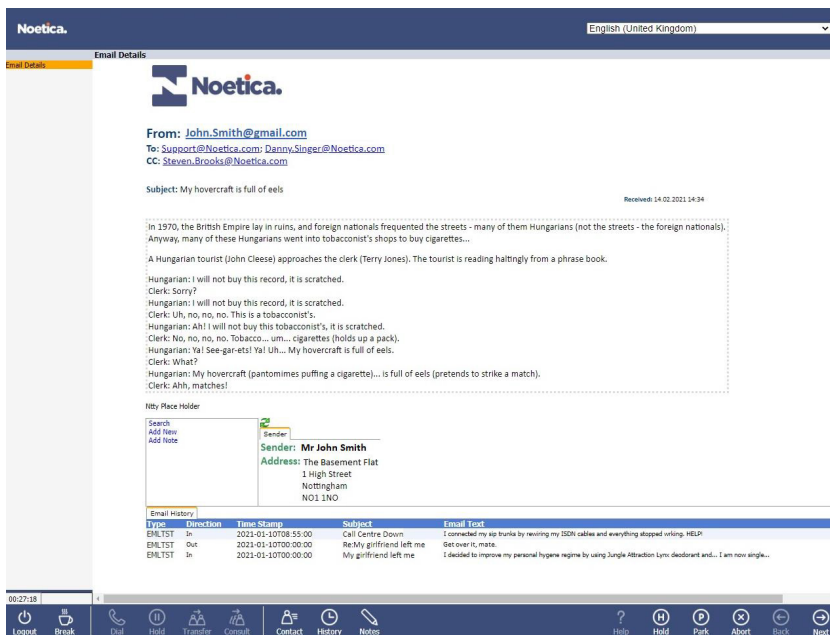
Noetica.

English (United Kingdom)

Email Details

Email Details

Noetica.

From: John.Smith@gmail.com
To: Support@Noetica.com; Danny.Singer@Noetica.com
CC: Steven.Brooks@Noetica.com

Subject: My hovercraft is full of eels

Received: 14.02.2021 14:34

In 1970, the British Empire lay in ruins, and foreign nationals frequented the streets - many of them Hungarians (not the streets - the foreign nationals). Anyway, many of these Hungarians went into tobacconist's shops to buy cigarettes...

A Hungarian tourist (John Cleese) approaches the clerk (Terry Jones). The tourist is reading haltingly from a phrase book.

Hungarian: I will not buy this record, it is scratched.
Clerk: Sorry?
Hungarian: I will not buy this record, it is scratched.
Clerk: Uh, no, no, no. This is a tobacconist's.
Hungarian: Ah! I will not buy this tobacconist's, it is scratched.
Clerk: No, no, no, no. Tobacco... um... cigarettes (holds up a pack).
Hungarian: Ya! See-gar-ets! Ya! Uh... My hovercraft is full of eels.
Clerk: What?
Hungarian: My hovercraft (pantomimes puffing a cigarette)... is full of eels (pretends to strike a match).
Clerk: Ahh, matches!

Ntty Place Holder

Search
Add New
Add Note

Sender

Sender: Mr John Smith
Address: The Basement Flat
1 High Street
Nottingham
NO1 1NO

Email History

| Type | Direction | Time Stamp | Subject | Email Text |
|---|---|---|---|---|
| EMLTST | In | 2021-01-10T08:55:00 | Call Centre Down | I connected my sip trunks by rewiring my ISDN cables and everything stopped wrking. HELP! |
| EMLTST | Out | 2021-01-10T00:00:00 | Re:My girlfriend left me | Get over it, mate. |
| EMLTST | In | 2021-01-10T00:00:00 | My girlfriend left me | I decided to improve my personal hygene regime by using Jungle Attraction Lynx deodorant and... I am now single... |

00:27:18

Logout Break Dial Hold Transfer Consult Contact History Notes Help Hold Park Abort Back Next